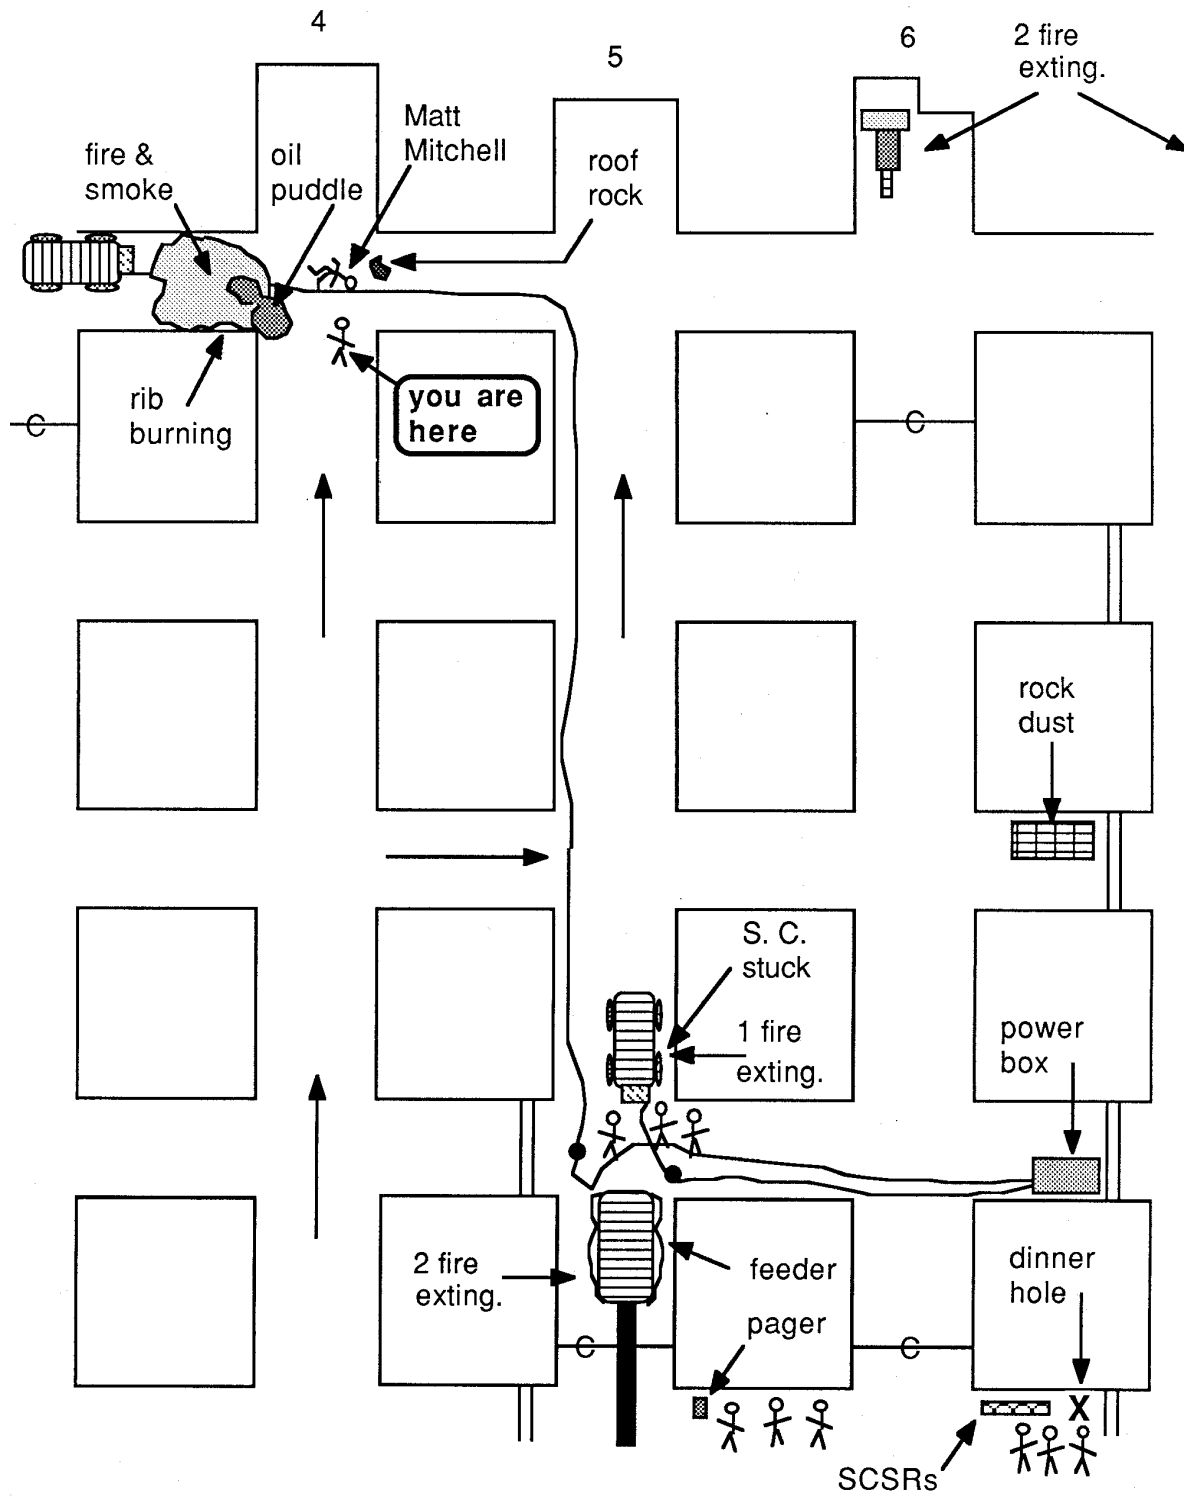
4

5

6

2 fire exting.

fire & smoke

oil puddle

Matt Mitchell

roof rock

rib burning

you are here

C

C

rock dust

S. C. stuck

1 fire exting.

power box

2 fire exting.

feeder

pager

dinner hole

X

C

C

SCSRs